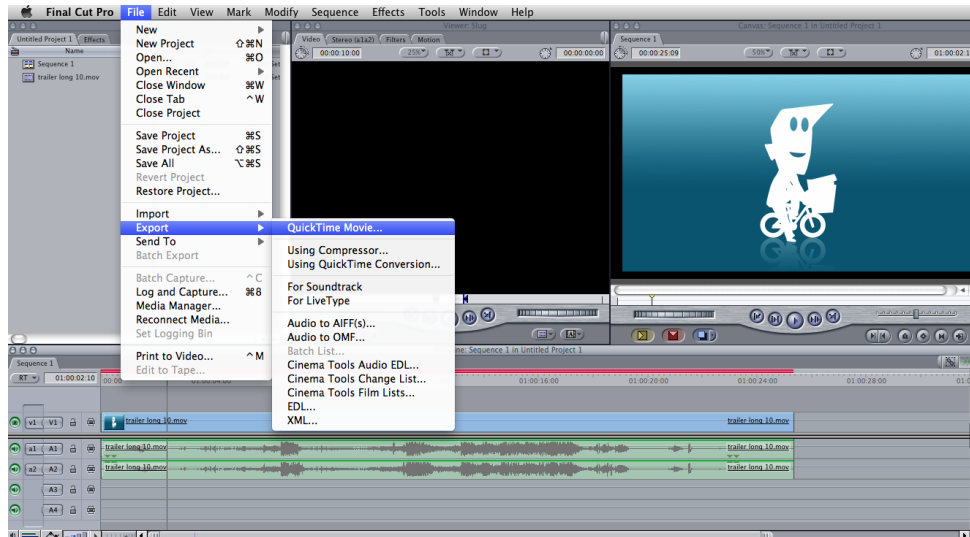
Final Cut Pro File Edit View Mark Modify Sequence Effects Tools Window Help

Untitled Project 1 Effects
Name
Sequence 1
trailer long 10.mov

New
New Project ⇧⌘N
Open... ⌘O
Open Recent
Close Window ⌘W
Close Tab ^W
Close Project

Save Project ⌘S
Save Project As... ⇧⌘S
Save All ⌥⌘S
Revert Project
Restore Project...

Import
Export
Send To
Batch Export

Batch Capture... ^C
Log and Capture... ⌘8
Media Manager...
Reconnect Media...
Set Logging Bin

Print to Video... ^M
Edit to Tape...

QuickTime Movie...
Using Compressor...
Using QuickTime Conversion...
For Soundtrack
For LiveType
Audio to AIFF(s)...
Audio to OMF...
Batch List...
Cinema Tools Audio EDL...
Cinema Tools Change List...
Cinema Tools Film Lists...
EDL...
XML...

Viewer: Slug
Video Stereo (a1a2) Filters Motion
00:00:10:00 25% 00:00:00:00

Canvas: Sequence 1 in Untitled Project 1
Sequence 1
00:00:25:09 50% 00:00:02:1

Sequence 1
RT 01:00:02:10 00:00 01:00:04:00 ne: Sequence 1 in Untitled Project 1 01:00:16:00 01:00:20:00 01:00:24:00 01:00:28:00

v1 V1 trailer long 10.mov trailer long 10.mov
a1 A1 trailer long 10.mov trailer long 10.mov
a2 A2 trailer long 10.mov trailer long 10.mov
A3
A4